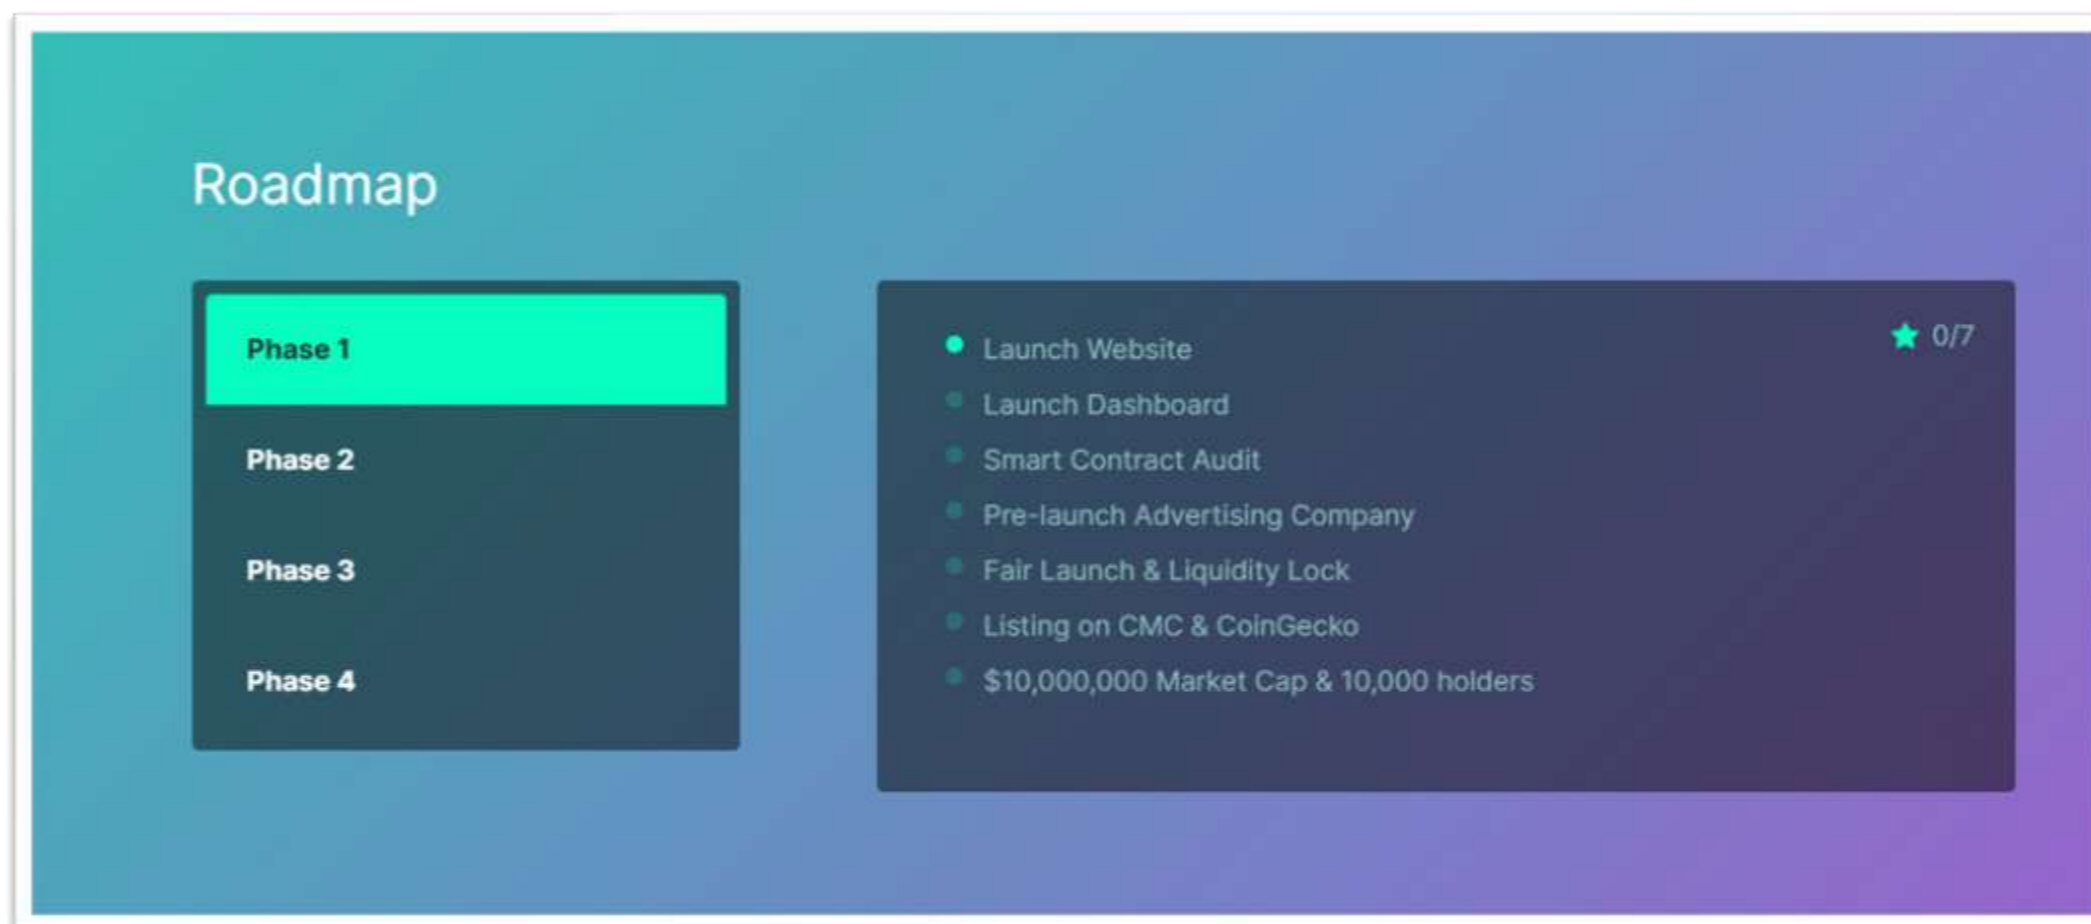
Roadmap

Phase 1

Phase 2

Phase 3

Phase 4

0/7

- Launch Website
- Launch Dashboard
- Smart Contract Audit
- Pre-launch Advertising Company
- Fair Launch & Liquidity Lock
- Listing on CMC & CoinGecko
- $10,000,000 Market Cap & 10,000 holders